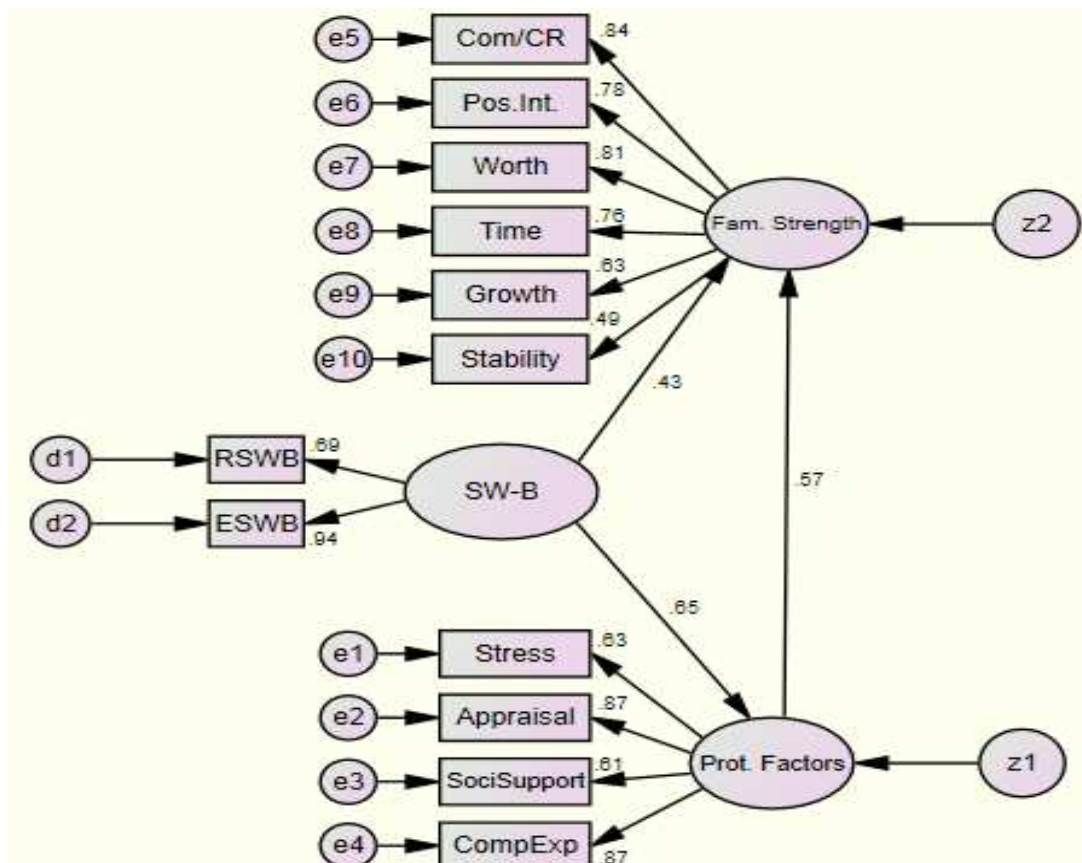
e5 Com/CR .84
e6 Pos.Int. .78
e7 Worth .81
e8 Time .76
e9 Growth .63
e10 Stability .49
Fam. Strength
z2
.43
d1 RSWB .69
d2 ESWB .94
SW-B
.57
.65
e1 Stress .63
e2 Appraisal .87
e3 SociSupport .61
e4 CompExp .87
Prot. Factors
z1